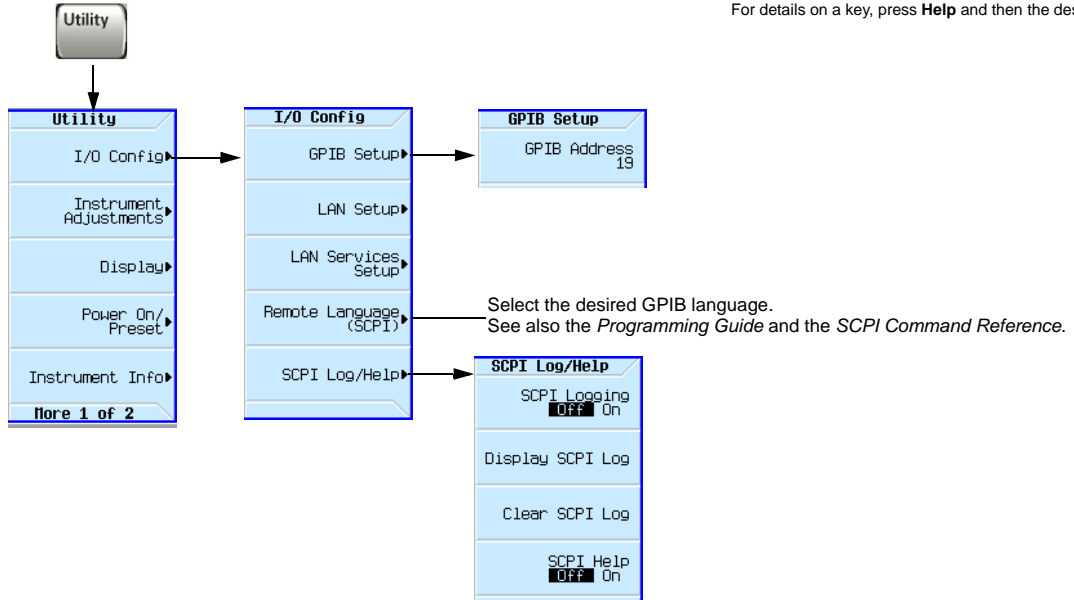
For details on a key, press **Help** and then the des

Utility

Utility

I/O Config

Instrument Adjustments

Display

Power On/ Preset

Instrument Info

More 1 of 2

I/O Config

GPIB Setup

LAN Setup

LAN Services Setup

Remote Language (SCPI)

SCPI Log/Help

GPIB Setup

GPIB Address 19

Select the desired GPIB language.
See also the *Programming Guide* and the *SCPI Command Reference*.

SCPI Log/Help

SCPI Logging Off On

Display SCPI Log

Clear SCPI Log

SCPI Help Off On